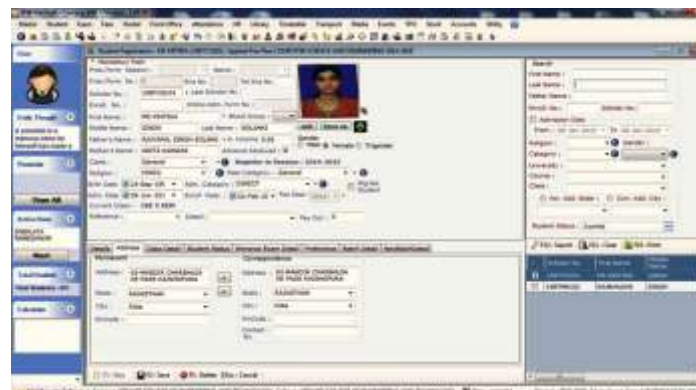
Master Student Exam Fee Hostel Front Office Attendance HR Library Timetable Transport Media Events SMS Stock Accounts Utility

Student Registration

Admission No.

Enroll. No.

First Name : MS KRITIKA

Middle Name : SINGH

Last Name : SOLANKI

Father's Name : RAGHURAJ SINGH SOLANKI

Mother's Name : ANITA KANWAR

Class : General

Religion : HINDU

Current Class : CSE II SEM

Reference :

Search

First Name :

Last Name :

Father Name :

Enroll. No. :

Admission Date

Religion :

Category :

University :

Course :

Class :

Student Status : Current

Details Address

Permanent

Address : 25 MANDIR CHHABAGH GR PASS KARANPURA

State : RAJASTHAN

City : Kota

Correspondence

Address : 25 MANDIR CHHABAGH GR PASS KARANPURA

State : RAJASTHAN

City : Kota

PinCode :

Contact No.

Save

Delete

Cancel

Export

Clear

Show